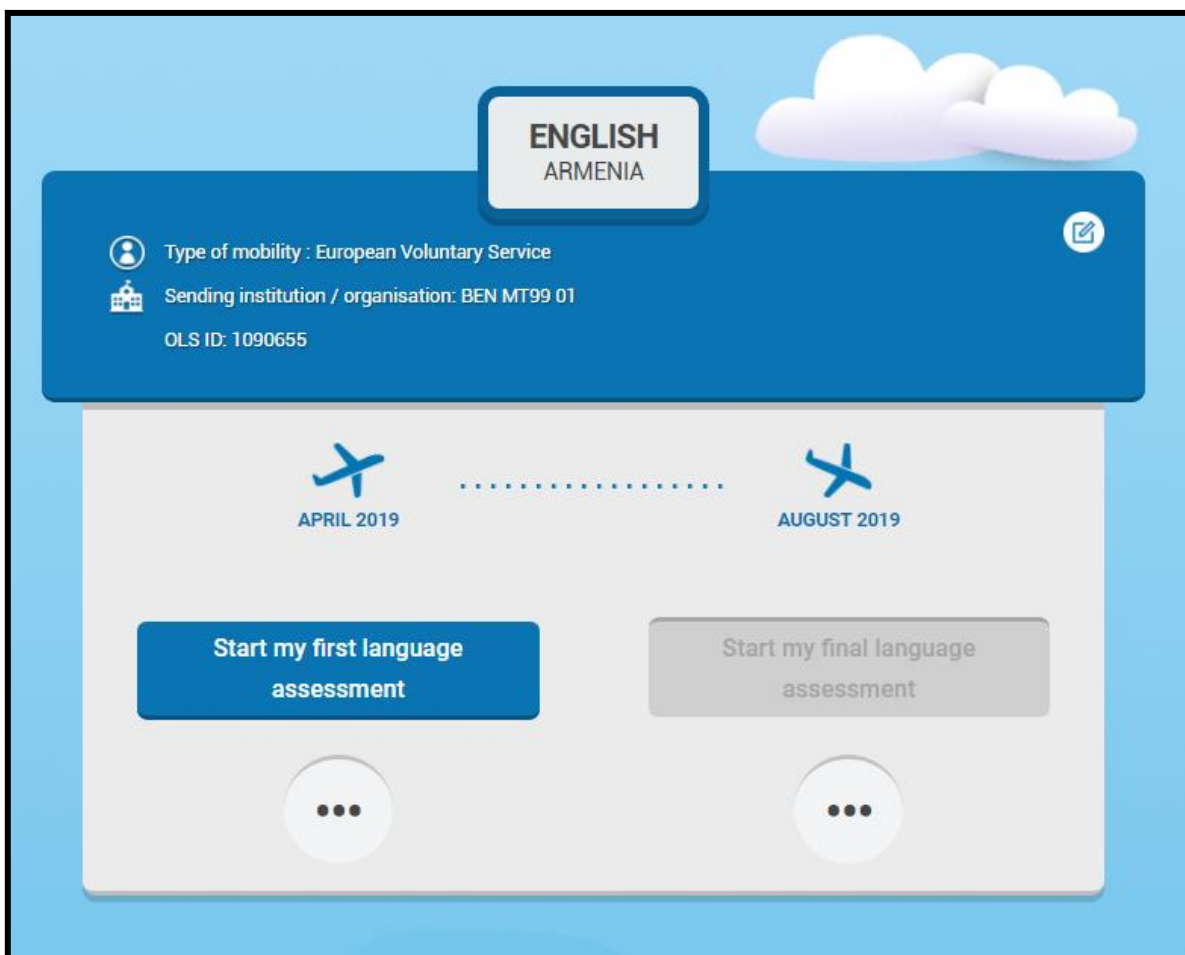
ENGLISH
ARMENIA

Type of mobility : European Voluntary Service

Sending institution / organisation: BEN MT99 01

OLS ID: 1090655

APRIL 2019

AUGUST 2019

Start my first language assessment

Start my final language assessment

•••

•••